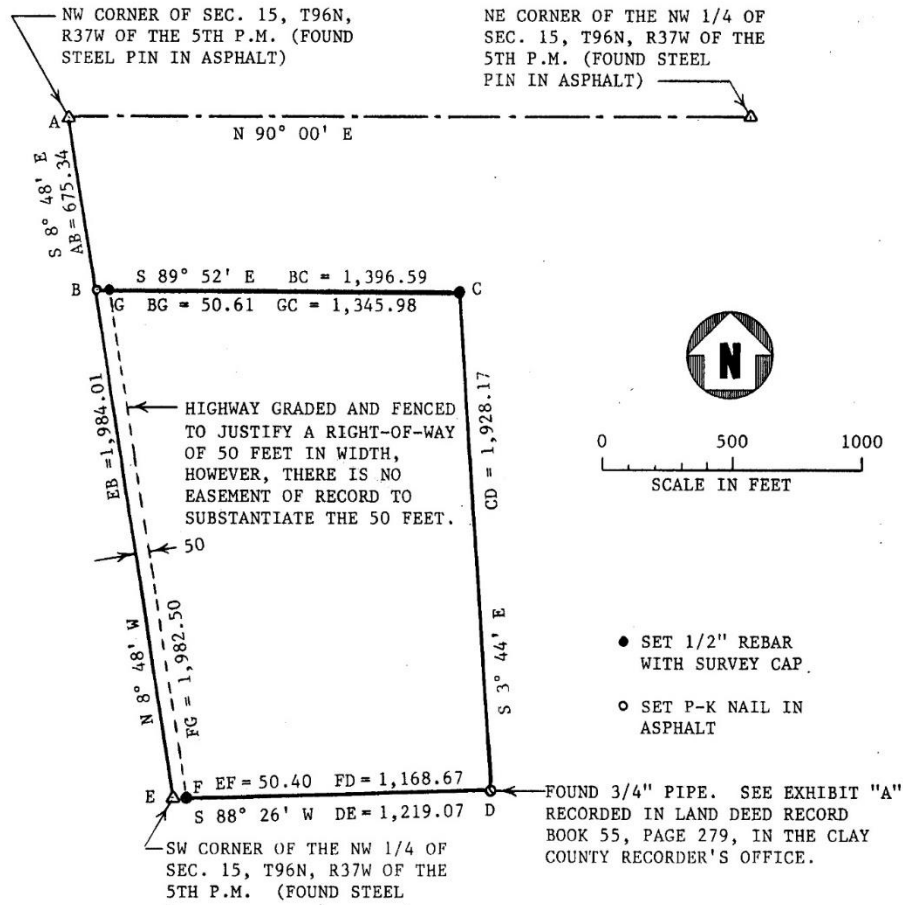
NW CORNER OF SEC. 15, T96N, R37W OF THE 5TH P.M. (FOUND STEEL PIN IN ASPHALT)

NE CORNER OF THE NW 1/4 OF SEC. 15, T96N, R37W OF THE 5TH P.M. (FOUND STEEL PIN IN ASPHALT)

A

N 90° 00' E

S 8° 48' E
AB = 675.34

B

G

S 89° 52' E BC = 1,396.59

BG = 50.61 GC = 1,345.98

C

N

0 500 1000
SCALE IN FEET

EB = 1,984.01

HIGHWAY GRADED AND FENCED TO JUSTIFY A RIGHT-OF-WAY OF 50 FEET IN WIDTH, HOWEVER, THERE IS NO EASEMENT OF RECORD TO SUBSTANTIATE THE 50 FEET.

CD = 1,928.17

50

N 8° 48' W

FG = 1,982.50

S 3° 44' E

● SET 1/2" REBAR WITH SURVEY CAP.

○ SET P-K NAIL IN ASPHALT

E

F EF = 50.40 FD = 1,168.67

S 88° 26' W DE = 1,219.07 D

FOUND 3/4" PIPE. SEE EXHIBIT "A" RECORDED IN LAND DEED RECORD BOOK 55, PAGE 279, IN THE CLAY COUNTY RECORDER'S OFFICE.

SW CORNER OF THE NW 1/4 OF SEC. 15, T96N, R37W OF THE 5TH P.M. (FOUND STEEL